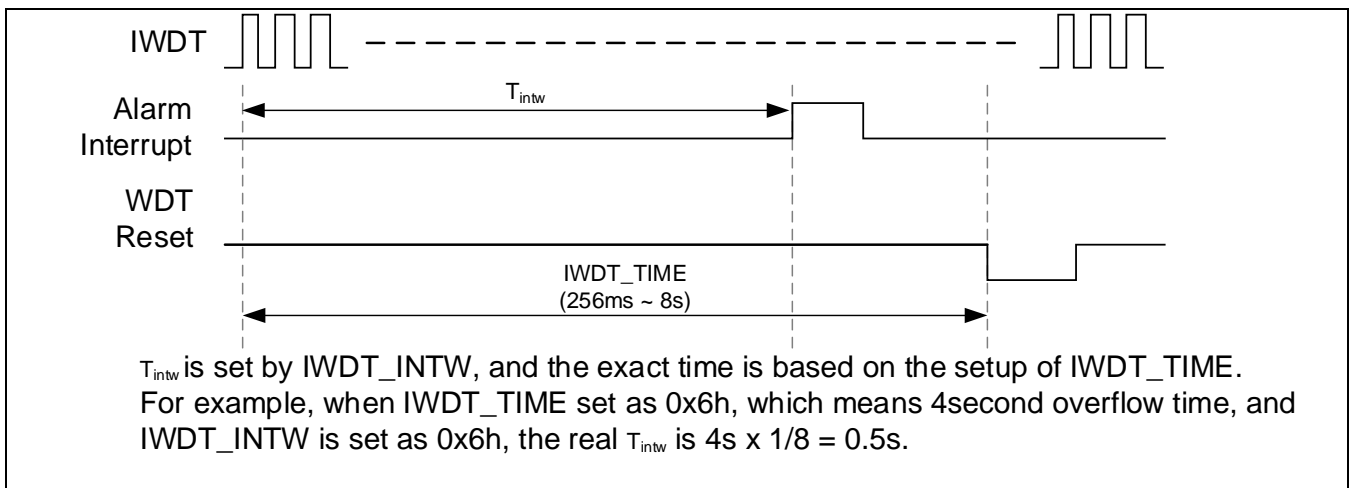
IWDT

Alarm Interrupt

WDT Reset

$T_{intw}$

IWDT_TIME
(256ms ~ 8s)

$T_{intw}$ is set by IWDT_INTW, and the exact time is based on the setup of IWDT_TIME. For example, when IWDT_TIME set as 0x6h, which means 4second overflow time, and IWDT_INTW is set as 0x6h, the real $T_{intw}$ is 4s x 1/8 = 0.5s.